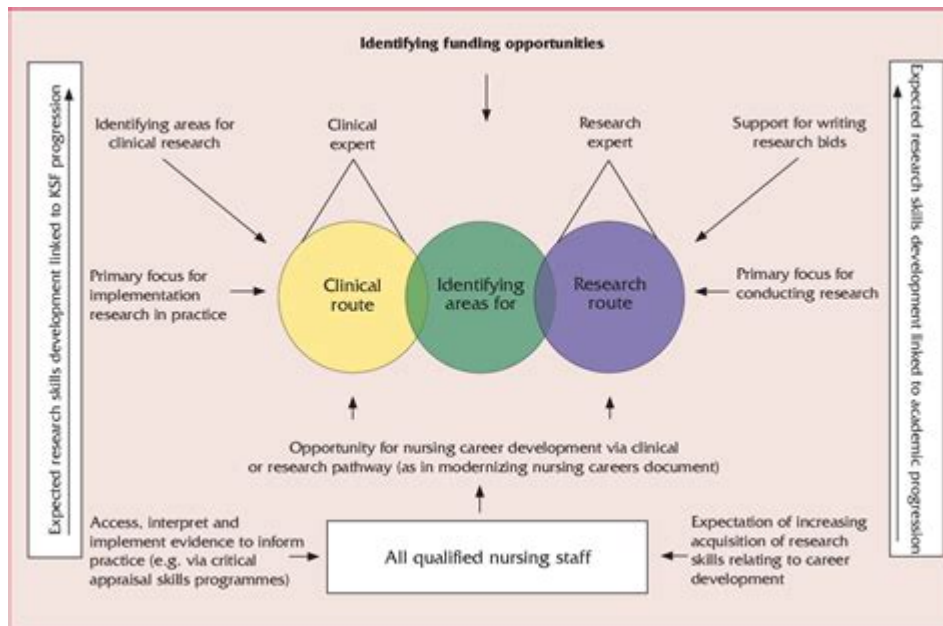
Expected research skills development linked to KSF progression

Identifying funding opportunities

Identifying areas for clinical research

Clinical expert

Research expert

Support for writing research bids

Expected research skills development linked to academic progression

Primary focus for implementation research in practice

Clinical route

Identifying areas for

Research route

Primary focus for conducting research

Opportunity for nursing career development via clinical or research pathway (as in modernizing nursing careers document)

Access, interpret and implement evidence to inform practice (e.g. via critical appraisal skills programmes)

All qualified nursing staff

Expectation of increasing acquisition of research skills relating to career development